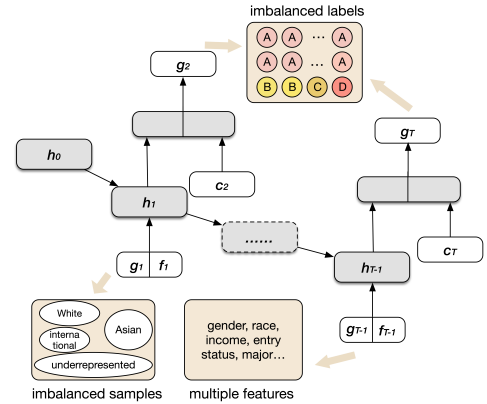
imbalanced labels

A A … A
A A … A
B B C D

$g_2$

$h_0$

$c_2$

$h_1$

$g_T$

……

$g_1$ $f_1$

$h_{T-1}$

$c_T$

White
inter­national
Asian
underrepresented

imbalanced samples

gender, race, income, entry status, major…

multiple features

$g_{T-1}$ $f_{T-1}$